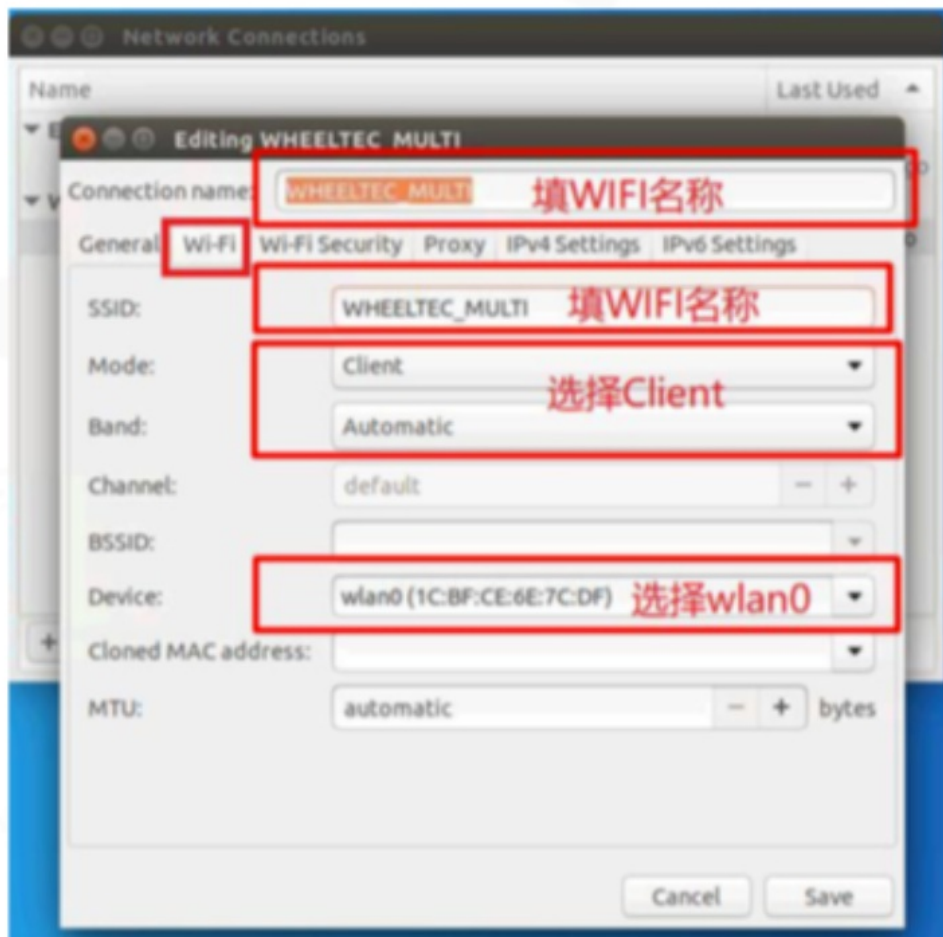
Network Connections

Name

Last Used

Editing WHEELTEC_MULTI

Connection name: WHEELTEC_MULTI 填WIFI名称

General Wi-Fi Wi-Fi Security Proxy IPv4 Settings IPv6 Settings

SSID: WHEELTEC_MULTI 填WIFI名称

Mode: Client

Band: Automatic

选择Client

Channel: default − +

BSSID:

Device: wlan0 (1C:BF:CE:6E:7C:DF) 选择wlan0

Cloned MAC address:

MTU: automatic − + bytes

Cancel Save